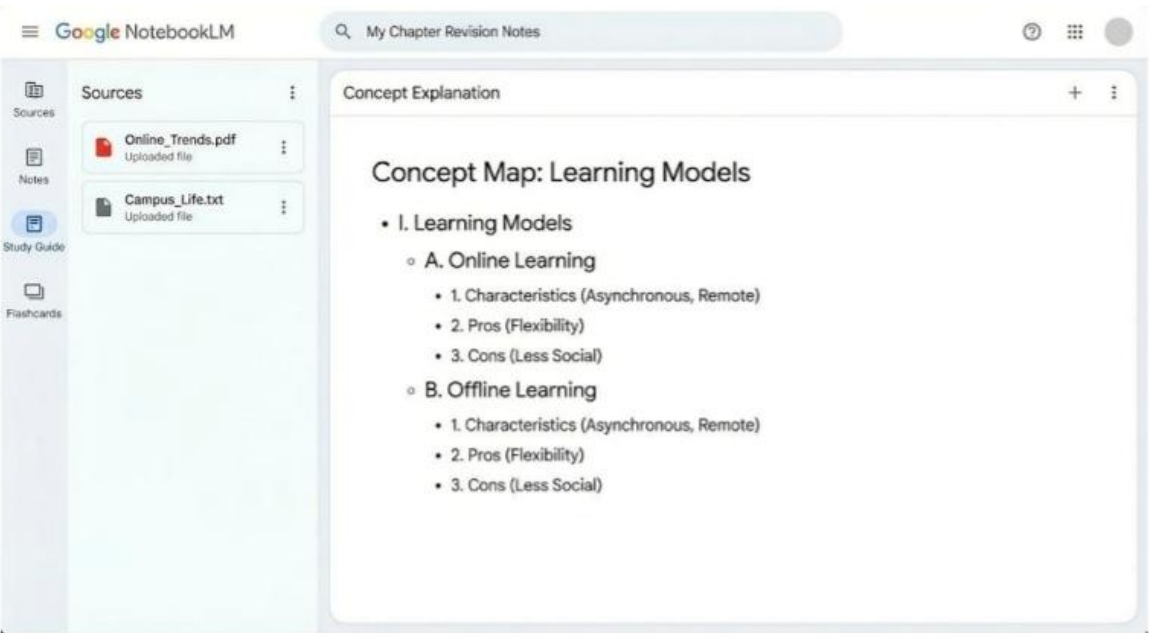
Google NotebookLM

My Chapter Revision Notes

Sources

Notes

Study Guide

Flashcards

Sources

Online_Trends.pdf
Uploaded file

Campus_Life.txt
Uploaded file

Concept Explanation

+

Concept Map: Learning Models

- I. Learning Models
  - A. Online Learning
    - 1. Characteristics (Asynchronous, Remote)
    - 2. Pros (Flexibility)
    - 3. Cons (Less Social)
  - B. Offline Learning
    - 1. Characteristics (Asynchronous, Remote)
    - 2. Pros (Flexibility)
    - 3. Cons (Less Social)